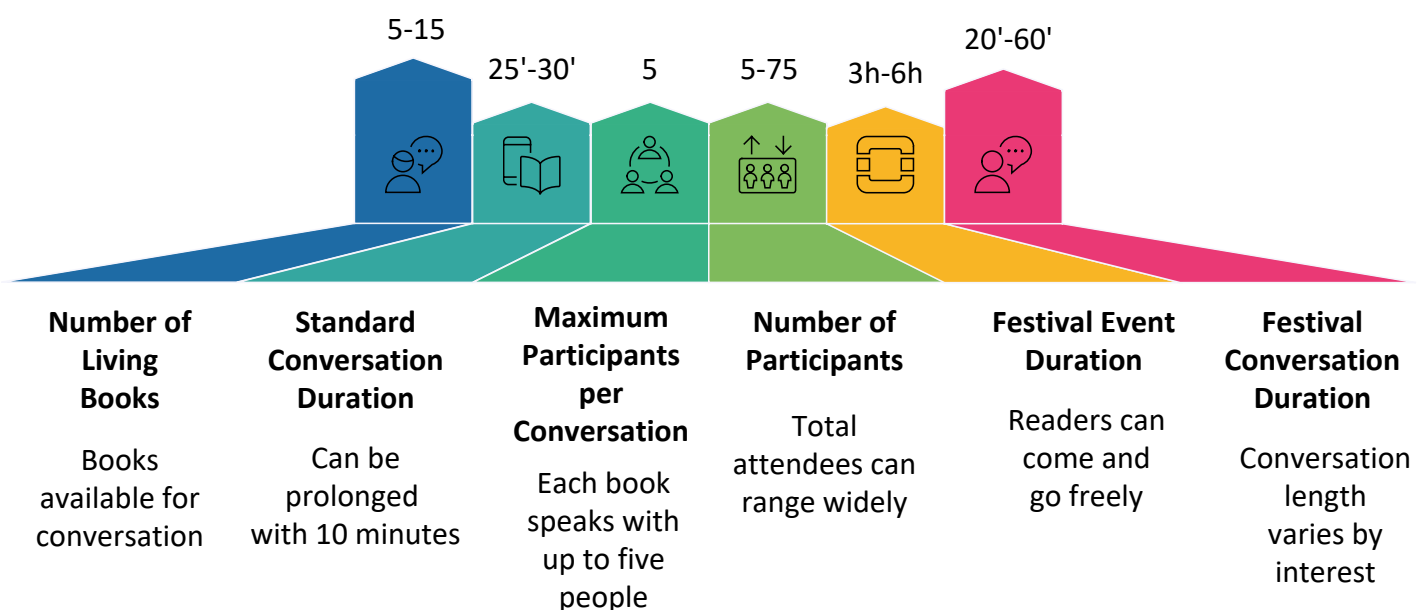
5-15

25'-30'

5

5-75

3h-6h

20'-60'

**Number of Living Books**

Books available for conversation

**Standard Conversation Duration**

Can be prolonged with 10 minutes

**Maximum Participants per Conversation**

Each book speaks with up to five people

**Number of Participants**

Total attendees can range widely

**Festival Event Duration**

Readers can come and go freely

**Festival Conversation Duration**

Conversation length varies by interest